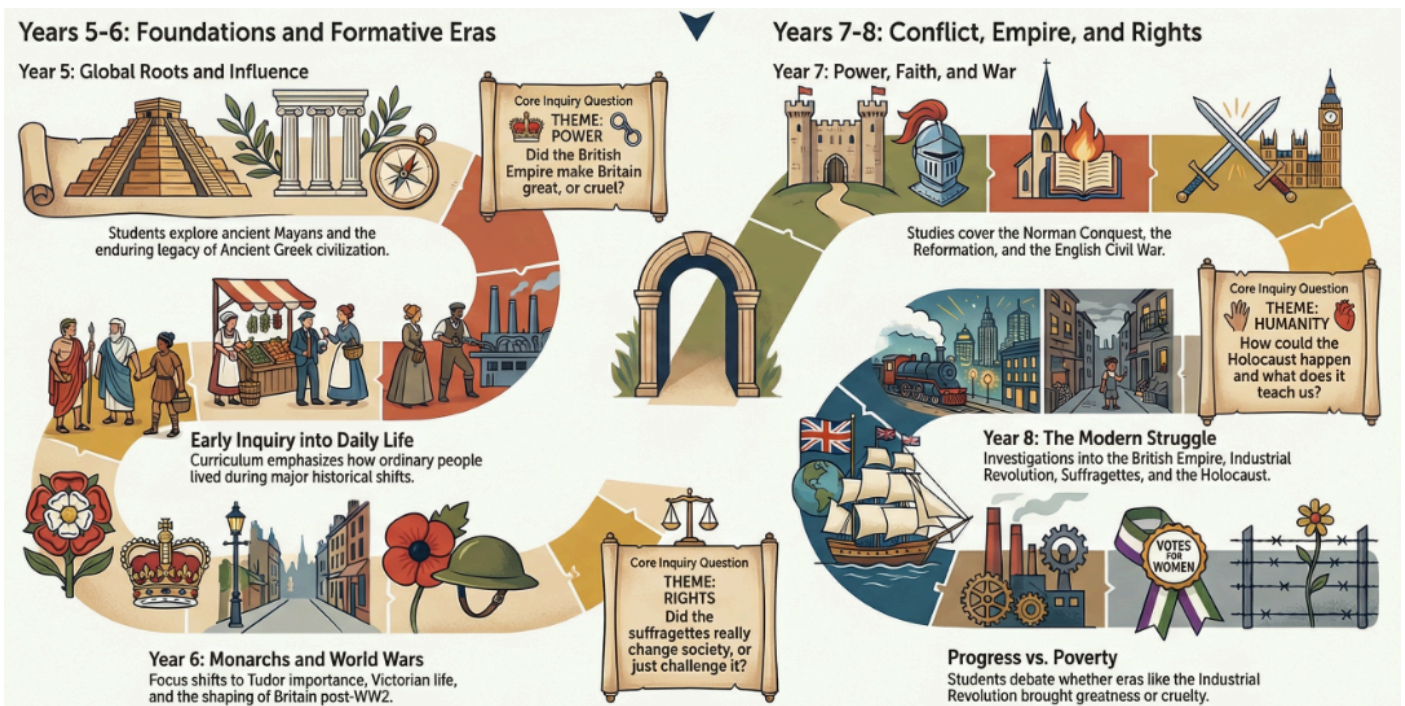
Years 5-6: Foundations and Formative Eras

Year 5: Global Roots and Influence

Core Inquiry Question
THEME: POWER
Did the British Empire make Britain great, or cruel?

Students explore ancient Mayans and the enduring legacy of Ancient Greek civilization.

Early Inquiry into Daily Life
Curriculum emphasizes how ordinary people lived during major historical shifts.

Core Inquiry Question
THEME: RIGHTS
Did the suffragettes really change society, or just challenge it?

Year 6: Monarchs and World Wars
Focus shifts to Tudor importance, Victorian life, and the shaping of Britain post-WW2.

Years 7-8: Conflict, Empire, and Rights

Year 7: Power, Faith, and War

Studies cover the Norman Conquest, the Reformation, and the English Civil War.

Core Inquiry Question
THEME: HUMANITY
How could the Holocaust happen and what does it teach us?

Year 8: The Modern Struggle
Investigations into the British Empire, Industrial Revolution, Suffragettes, and the Holocaust.

VOTES FOR WOMEN

Progress vs. Poverty
Students debate whether eras like the Industrial Revolution brought greatness or cruelty.